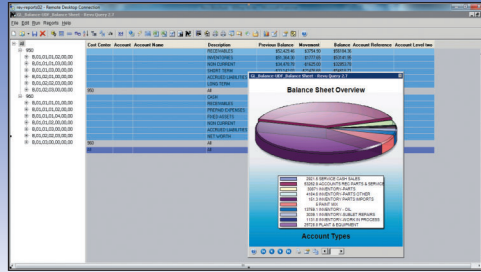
rv-report02 - Remote Desktop Connection

GL_Balance GBF_Balance Sheet - Xena Query 2.7

File Edit Run Reports Help

Cost Center Account Account Name Description Previous Balance Movement Balance Account Reference Account Level Inve

950

8,01,01,01,00,00,00

8,01,01,02,00,00,00

8,01,01,03,00,00,00

8,01,01,04,00,00,00

8,01,01,05,00,00,00

8,01,02,00,00,00,00

8,01,02,01,00,00,00

950

8,01,01,01,00,00,00

8,01,01,02,00,00,00

8,01,01,03,00,00,00

8,01,01,04,00,00,00

8,01,01,05,00,00,00

8,01,02,00,00,00,00

8,01,03,00,00,00,00

950

RECEIVABLES

INVENTORIES

NON CURRENT

SHORT TERM

ACCRUED LIABILITIES

LONG TERM

CASH

RECEIVABLES

PREPAID EXPENSES

FIXED ASSETS

NON CURRENT

ACCRUED LIABILITIES

NET WORTH

All

All

GL_Balance GBF_Balance Sheet - Xena Query 2.7

Balance Sheet Overview

Account Types